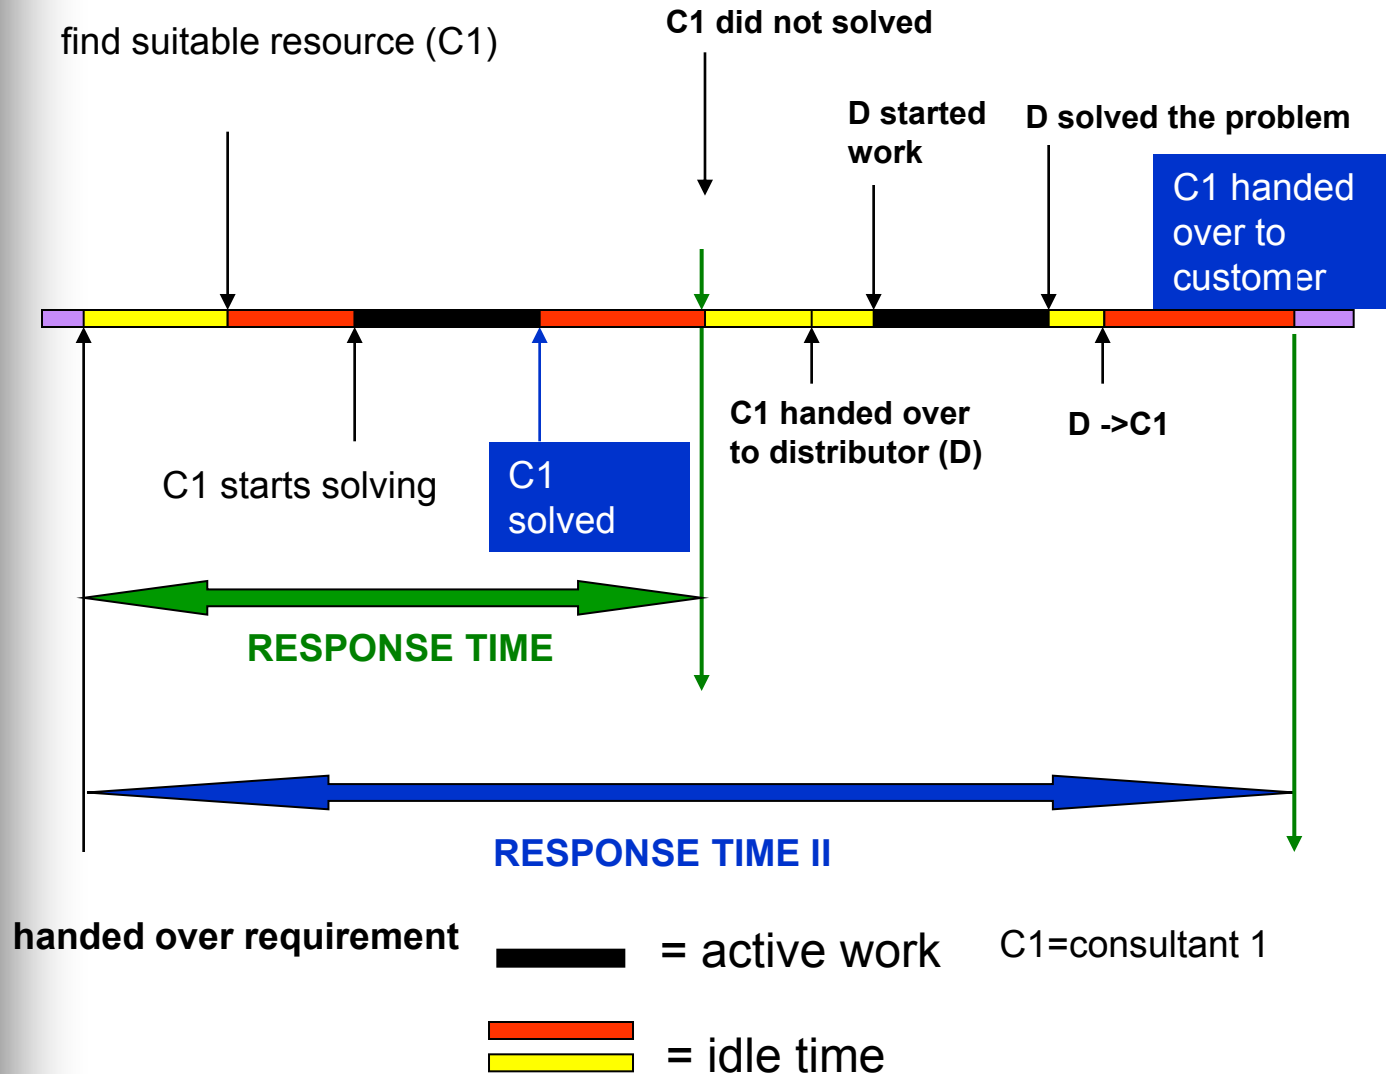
find suitable resource (C1)

C1 did not solved

D started work

D solved the problem

C1 handed over to customer

C1 starts solving

C1 solved

C1 handed over to distributor (D)

D ->C1

RESPONSE TIME

RESPONSE TIME II

handed over requirement

= active work

C1=consultant 1

= idle time